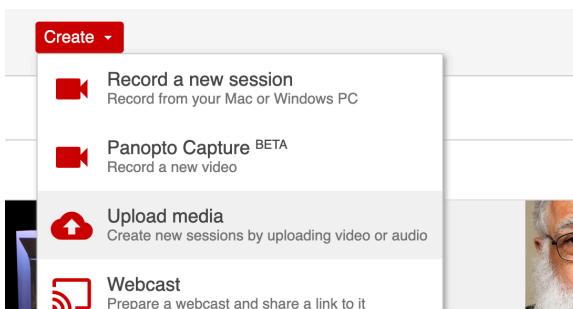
Create

Record a new session
Record from your Mac or Windows PC

Panopto Capture BETA
Record a new video

Upload media
Create new sessions by uploading video or audio

Webcast
Prepare a webcast and share a link to it